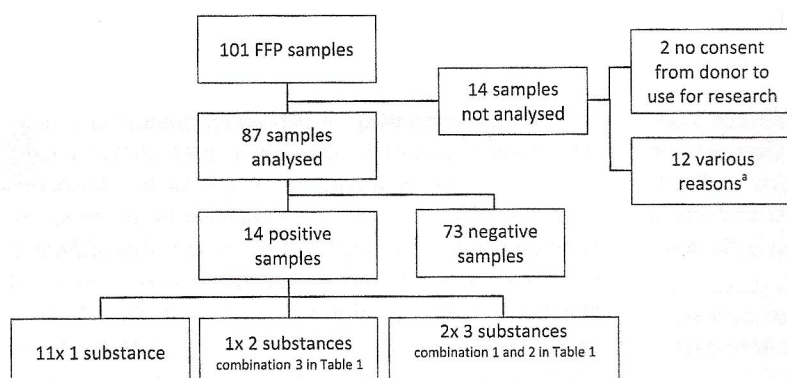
101 FFP samples

14 samples not analysed

2 no consent from donor to use for research

12 various reasons$^a$

87 samples analysed

14 positive samples

73 negative samples

11x 1 substance

1x 2 substances combination 3 in Table 1

2x 3 substances combination 1 and 2 in Table 1